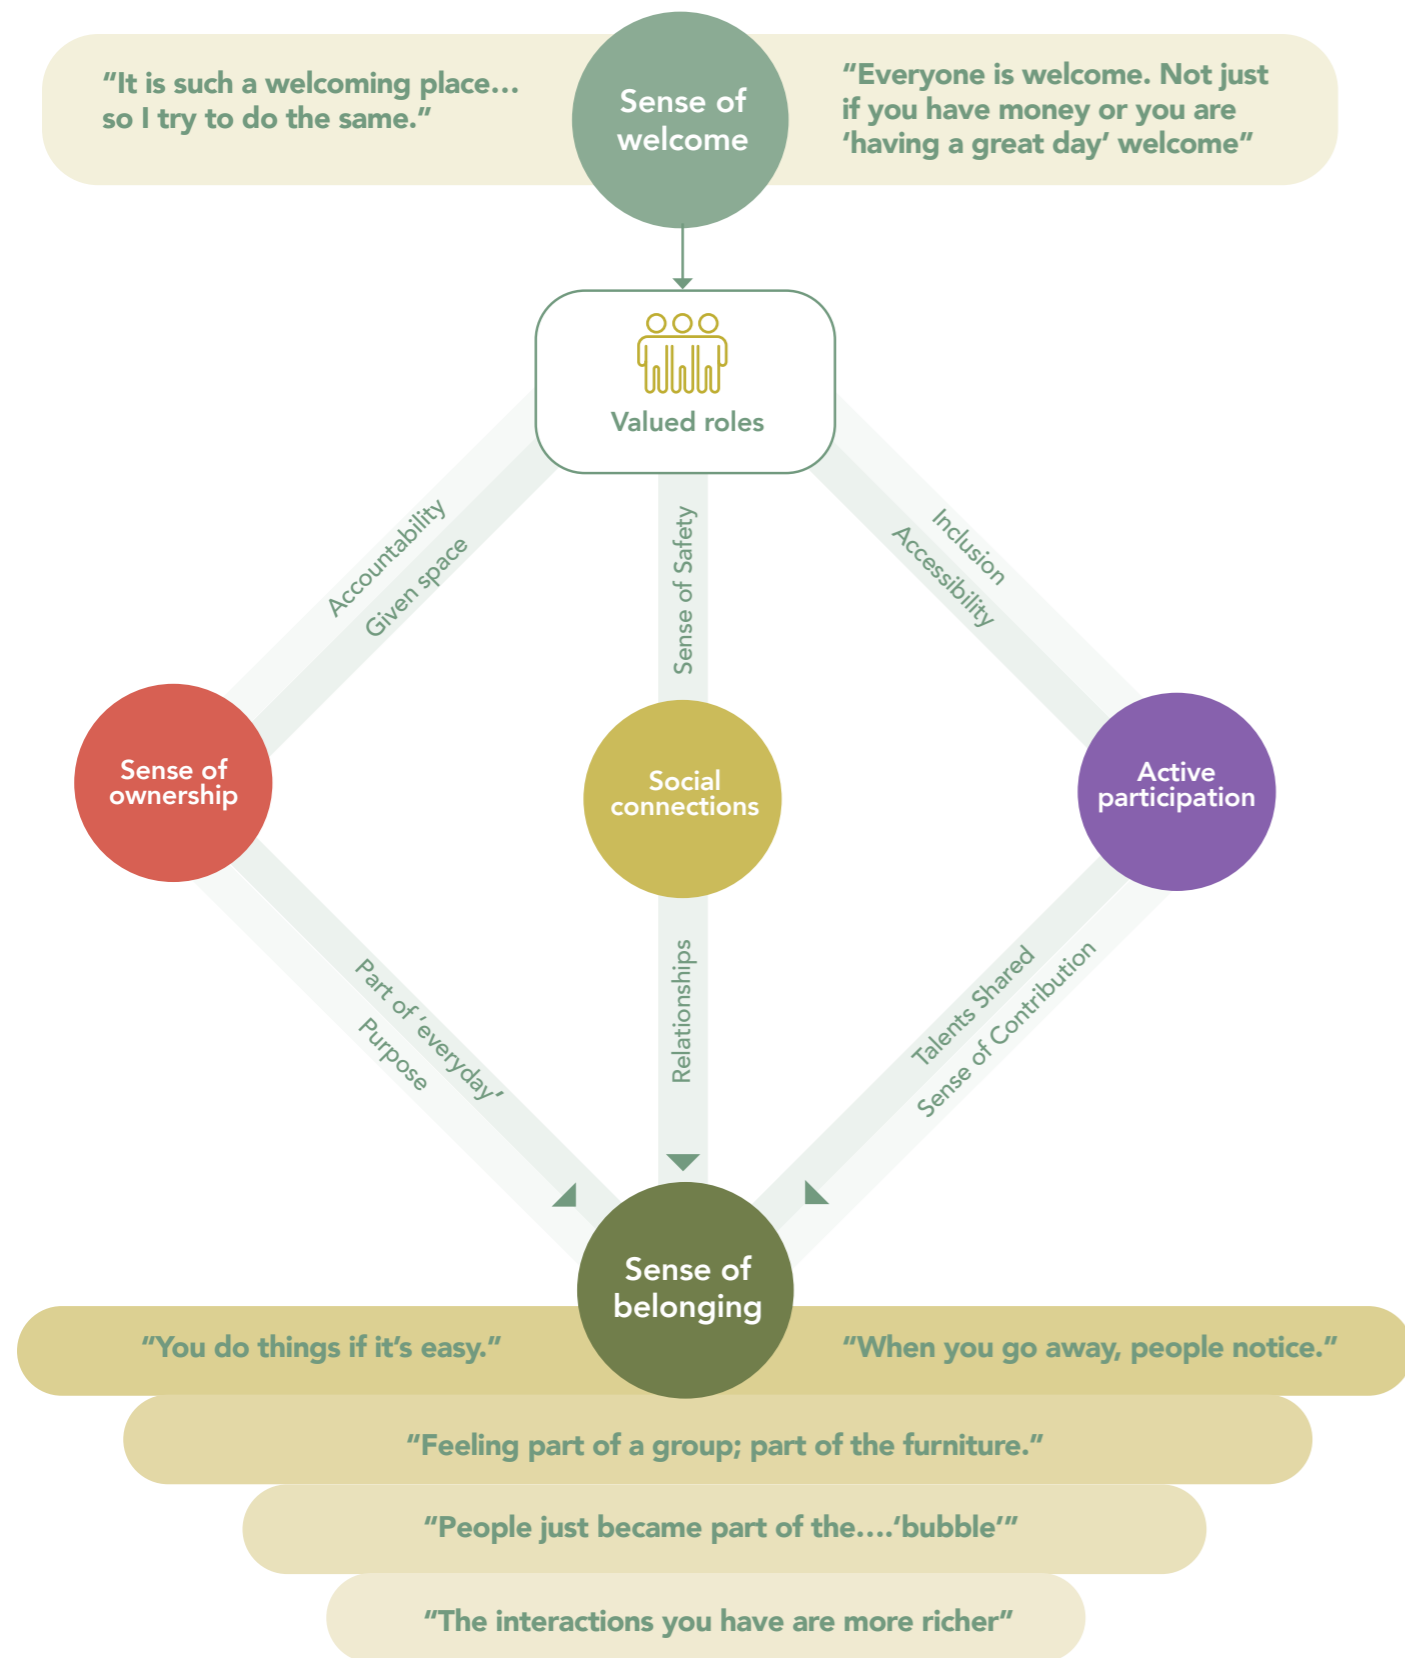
"It is such a welcoming place… so I try to do the same."

Sense of welcome

"Everyone is welcome. Not just if you have money or you are 'having a great day' welcome"

Valued roles

Accountability

Given space

Sense of Safety

Inclusion

Accessibility

Sense of ownership

Social connections

Active participation

Part of 'everyday'

Purpose

Relationships

Talents Shared

Sense of Contribution

Sense of belonging

"You do things if it's easy."

"When you go away, people notice."

"Feeling part of a group; part of the furniture."

"People just became part of the….'bubble'"

"The interactions you have are more richer"